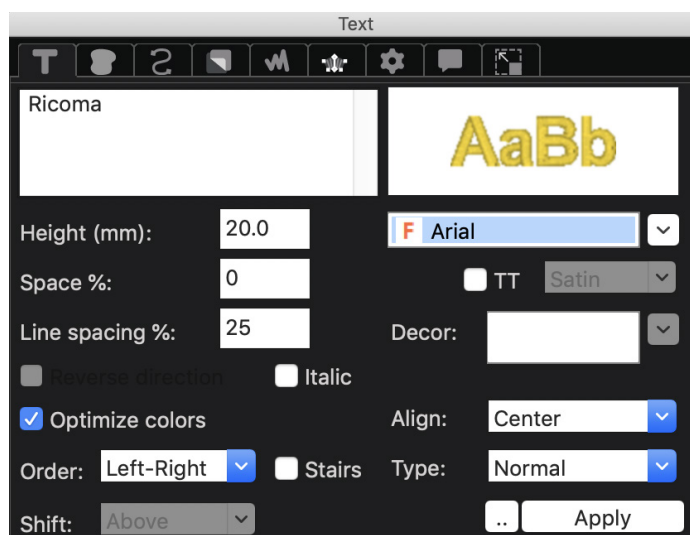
Text

Ricoma

AaBb

Height (mm): 20.0

F Arial

Space %: 0

TT Satin

Line spacing %: 25

Decor:

Reverse direction

Italic

Optimize colors

Align: Center

Order: Left-Right

Stairs

Type: Normal

Shift: Above

..

Apply